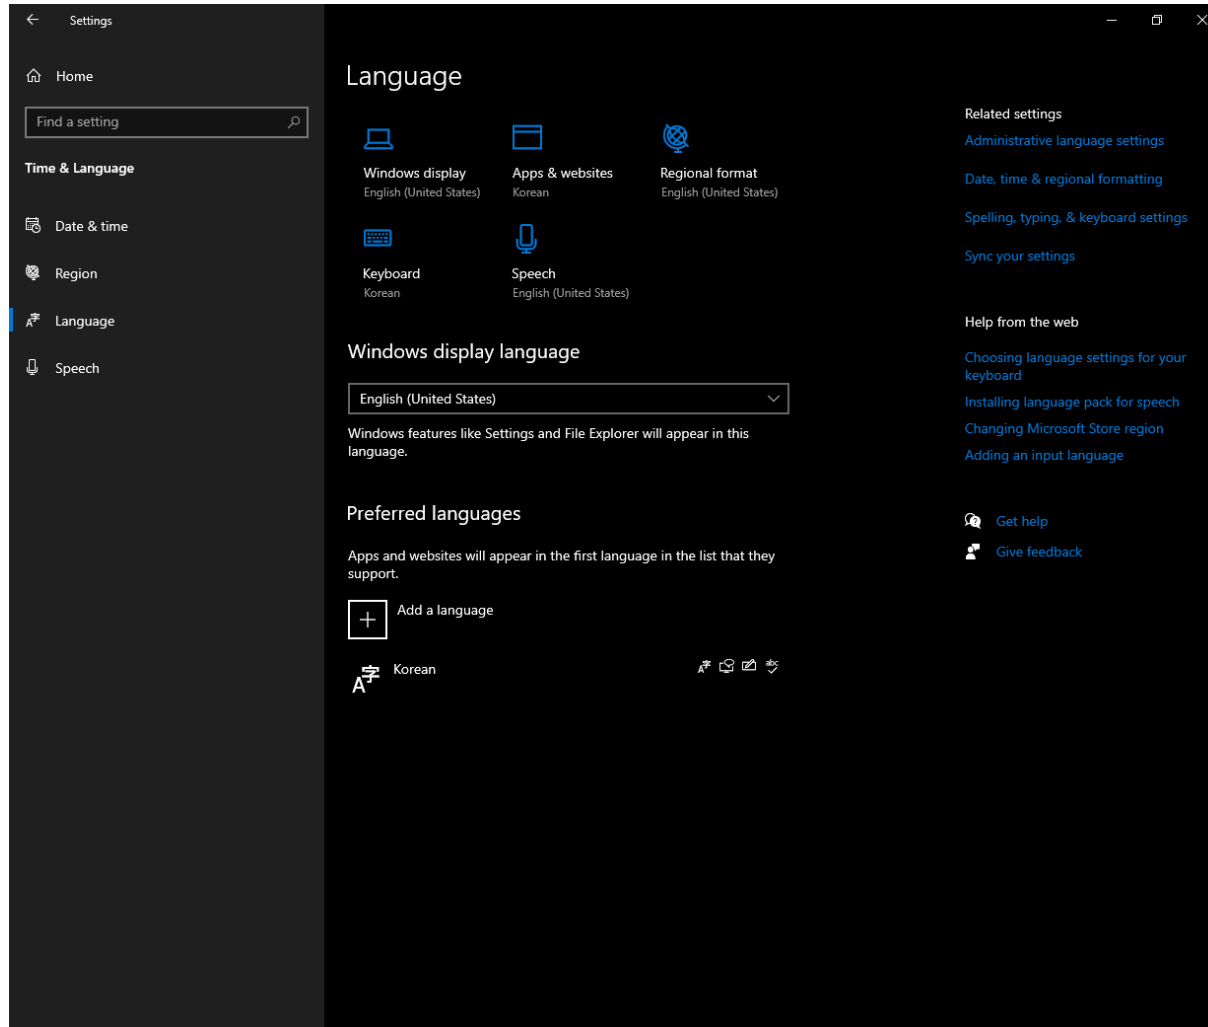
Settings

Home

Find a setting

Time & Language

Date & time

Region

Language

Speech

Language

Windows display
English (United States)

Apps & websites
Korean

Regional format
English (United States)

Keyboard
Korean

Speech
English (United States)

Windows display language

English (United States)

Windows features like Settings and File Explorer will appear in this language.

Preferred languages

Apps and websites will appear in the first language in the list that they support.

Add a language

Korean

Related settings

Administrative language settings

Date, time & regional formatting

Spelling, typing, & keyboard settings

Sync your settings

Help from the web

Choosing language settings for your keyboard

Installing language pack for speech

Changing Microsoft Store region

Adding an input language

Get help

Give feedback